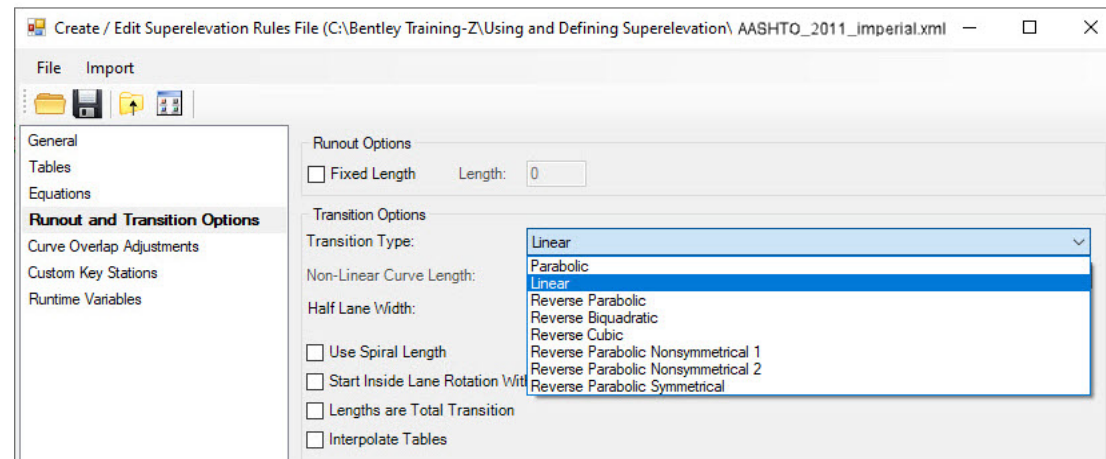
Create / Edit Superelevation Rules File (C:\Bentley Training-Z\Using and Defining Superelevation\ AASHTO_2011_imperial.xml

File Import

General
Tables
Equations
Runout and Transition Options
Curve Overlap Adjustments
Custom Key Stations
Runtime Variables

Runout Options
Fixed Length Length: 0

Transition Options
Transition Type: Linear
Non-Linear Curve Length:
Half Lane Width:

Parabolic
Linear
Reverse Parabolic
Reverse Biquadratic
Reverse Cubic
Reverse Parabolic Nonsymmetrical 1
Reverse Parabolic Nonsymmetrical 2
Reverse Parabolic Symmetrical

Use Spiral Length
Start Inside Lane Rotation With
Lengths are Total Transition
Interpolate Tables